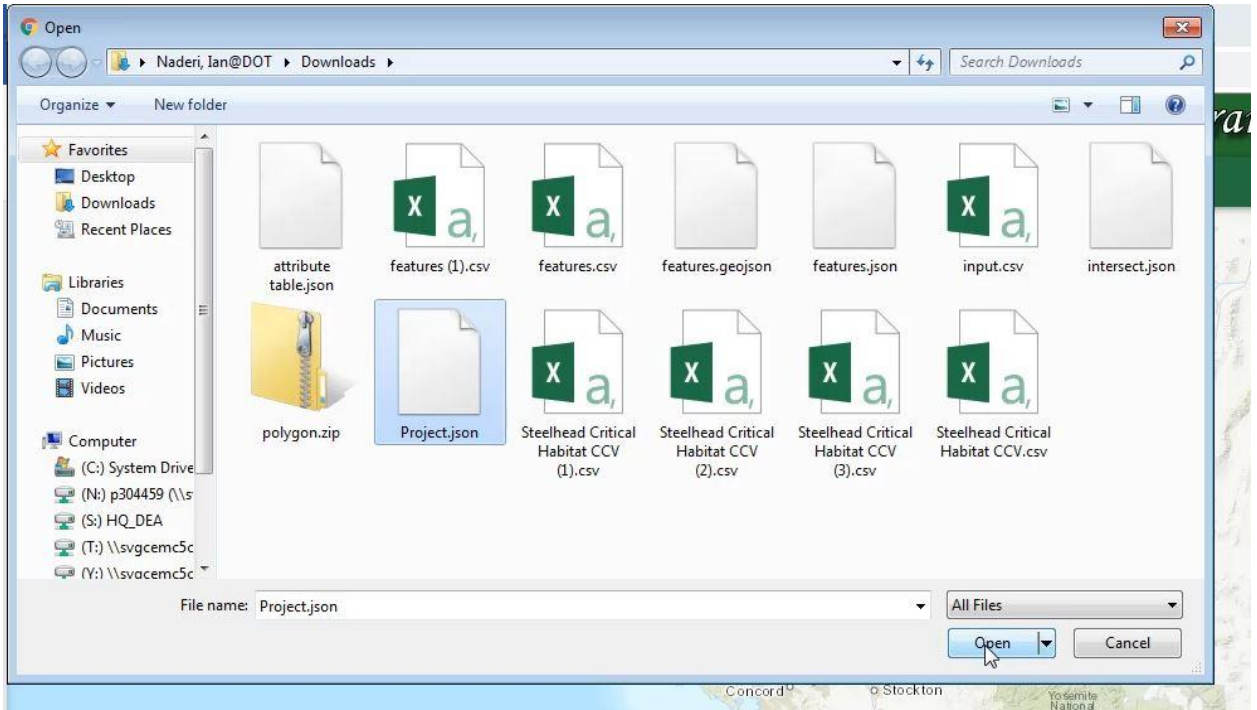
Open

Naderi, Ian@DOT ▸ Downloads ▸

Search Downloads

Organize ▾ New folder

Favorites
Desktop
Downloads
Recent Places

Libraries
Documents
Music
Pictures
Videos

Computer
(C:) System Drive
(N:) p304459 (\\s
(S:) HQ_DEA
(T:) \\svgcemc5c
(Y:) \\svgcemc5c

attribute table.json

features (1).csv

features.csv

features.geojson

features.json

input.csv

intersect.json

polygon.zip

Project.json

Steelhead Critical Habitat CCV (1).csv

Steelhead Critical Habitat CCV (2).csv

Steelhead Critical Habitat CCV (3).csv

Steelhead Critical Habitat CCV.csv

File name: Project.json

All Files

Open

Cancel

ran

Concord

Stockton

Yosemite National